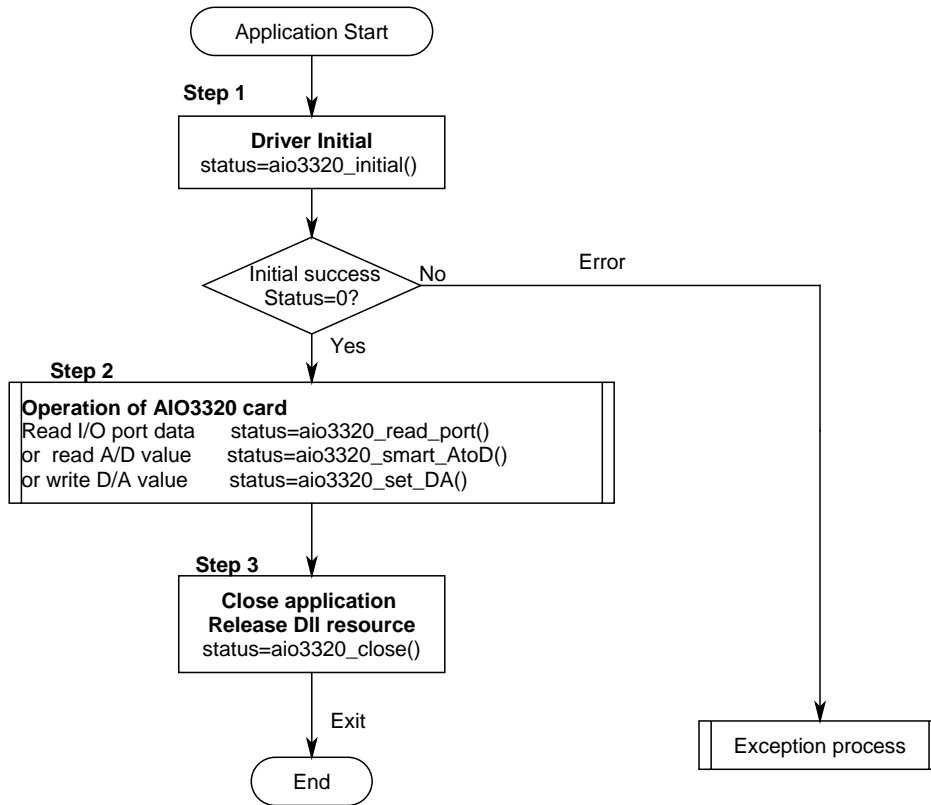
Application Start

Step 1

Driver Initial
status=aio3320_initial()

Initial success
Status=0?

No

Error

Yes

Step 2

Operation of AIO3320 card
Read I/O port data status=aio3320_read_port()
or read A/D value status=aio3320_smart_AtoD()
or write D/A value status=aio3320_set_DA()

Step 3

Close application
Release Dll resource
status=aio3320_close()

Exit

End

Exception process